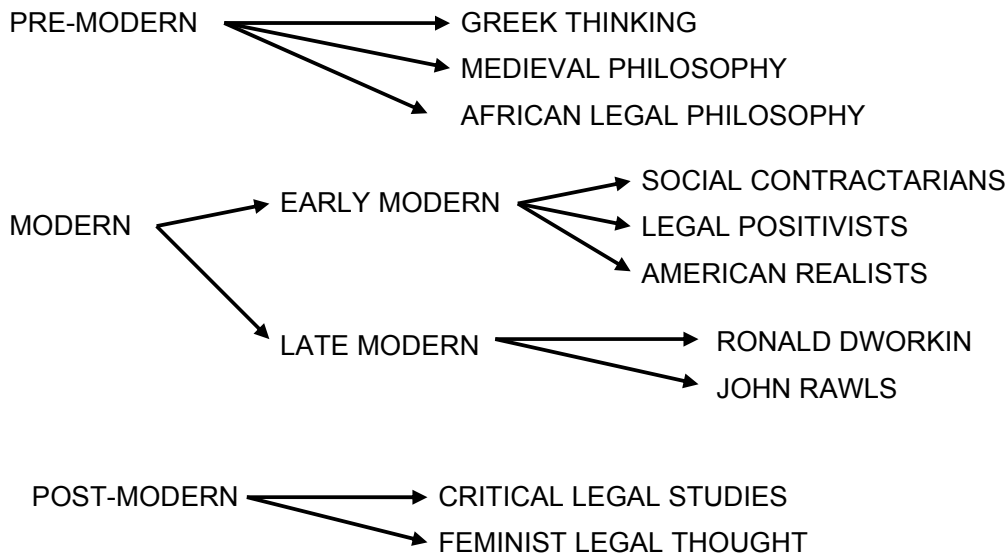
PRE-MODERN
GREEK THINKING
MEDIEVAL PHILOSOPHY
AFRICAN LEGAL PHILOSOPHY

MODERN
EARLY MODERN
SOCIAL CONTRACTARIANS
LEGAL POSITIVISTS
AMERICAN REALISTS

LATE MODERN
RONALD DWORKIN
JOHN RAWLS

POST-MODERN
CRITICAL LEGAL STUDIES
FEMINIST LEGAL THOUGHT